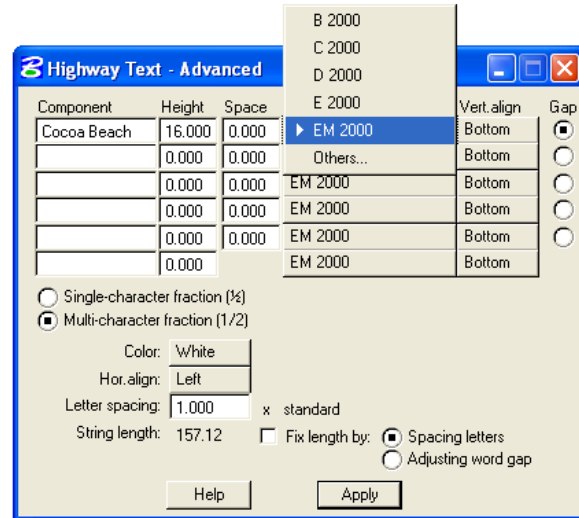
B 2000
C 2000
D 2000
E 2000
EM 2000
Others...

Highway Text - Advanced

| Component | Height | Space | | Vert.align | Gap |
|---|---|---|---|---|---|
| Cocoa Beach | 16.000 | 0.000 | | Bottom | |
| | 0.000 | 0.000 | | Bottom | |
| | 0.000 | 0.000 | EM 2000 | Bottom | |
| | 0.000 | 0.000 | EM 2000 | Bottom | |
| | 0.000 | 0.000 | EM 2000 | Bottom | |
| | 0.000 | | EM 2000 | Bottom | |

Single-character fraction (½)
Multi-character fraction (1/2)

Color: White
Hor.align: Left
Letter spacing: 1.000 x standard
String length: 157.12
Fix length by: Spacing letters
Adjusting word gap

Help
Apply